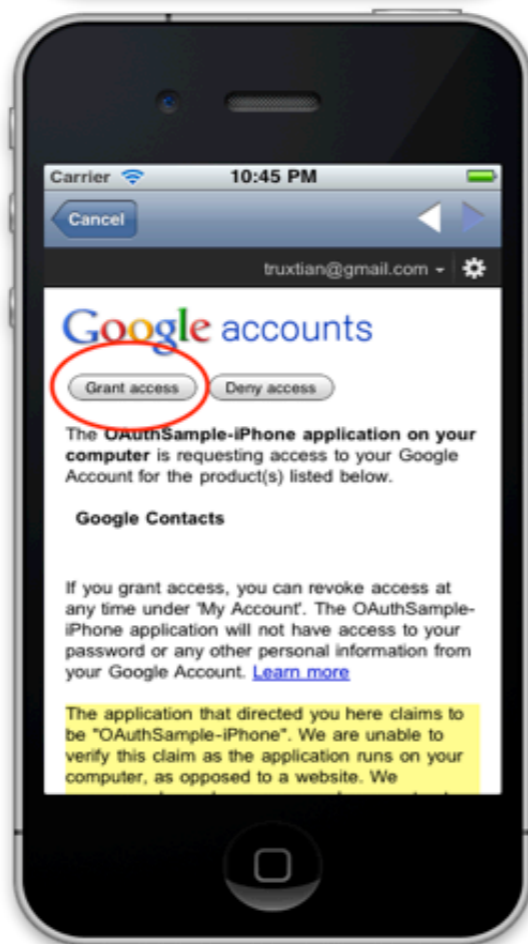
Carrier 10:45 PM

Cancel

truxtian@gmail.com

Google accounts

Grant access Deny access

The **OAuthSample-iPhone application on your computer** is requesting access to your Google Account for the product(s) listed below.

**Google Contacts**

If you grant access, you can revoke access at any time under 'My Account'. The OAuthSample-iPhone application will not have access to your password or any other personal information from your Google Account. Learn more

The application that directed you here claims to be "OAuthSample-iPhone". We are unable to verify this claim as the application runs on your computer, as opposed to a website. We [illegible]